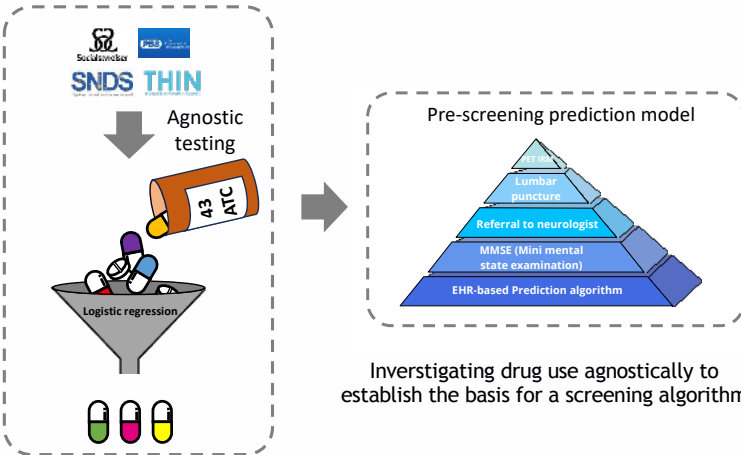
Socialstyrelsen

PBS

SNDS THIN

Agnostic testing

43 ATC

Logistic regression

Pre-screening prediction model

PET IRM

Lumbar puncture

Referral to neurologist

MMSE (Mini mental state examination)

EHR-based Prediction algorithm

Inverstigating drug use agnostically to establish the basis for a screening algorithm